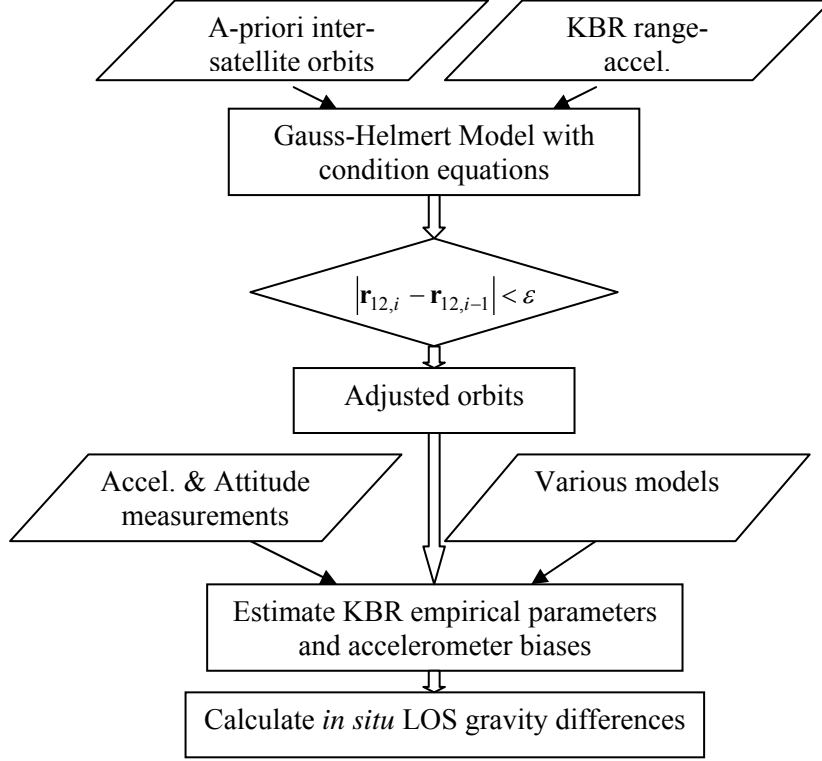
A-priori intersatellite orbits

KBR range-accel.

Gauss-Helmert Model with condition equations

$\left|\mathbf{r}_{12,i} - \mathbf{r}_{12,i-1}\right| < \varepsilon$

Adjusted orbits

Accel. & Attitude measurements

Various models

Estimate KBR empirical parameters and accelerometer biases

Calculate *in situ* LOS gravity differences